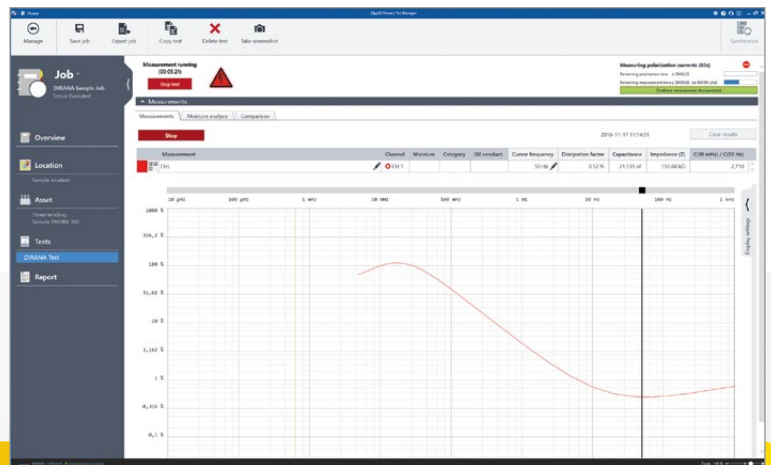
Home

Manage

Save job

Export job

Copy test

Delete test

Take screenshot

Synchronize

Job

DIRANA Sample Job

Status: Executed

Overview

Location

Sample location

Asset

Three-winding
Sample TMOBA 900

Tests

DIRANA Test

Report

Measurement running
(00:05:21)

Stop test

Measuring polarization currents (80s)

Remaining polarization time: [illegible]

Remaining measurement time: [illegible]

Continue measurement disconnected

Measurements

Measurements

Moisture analysis

Comparison

Stop

2016-11-17 11:14:03

Clear results

| Measurement | Channel | Moisture | Category | Oil conduct. | Cursor frequency | Dissipation factor | Capacitance | Impedance (Z) | C(30 mHz) / C(50 Hz) |
|---|---|---|---|---|---|---|---|---|---|
| CHL | CH 1 | | | | 50 Hz | 0.12 % | 21.135 nF | 150.60 kΩ | 2.710 |

10 µHz

100 µHz

1 mHz

10 mHz

100 mHz

1 Hz

10 Hz

100 Hz

1 kHz

1000 %

316,2 %

100 %

31,62 %

10 %

3,162 %

1 %

0,316 %

0,1 %

Display settings